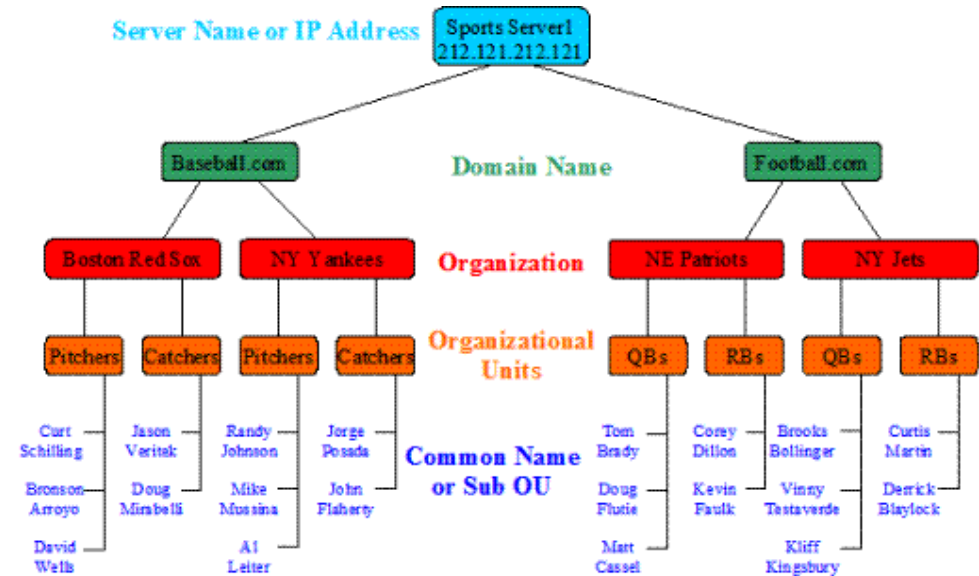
Server Name or IP Address

Sports Server1
212.121.212.121

Baseball.com

Domain Name

Football.com

Boston Red Sox

NY Yankees

Organization

NE Patriots

NY Jets

Pitchers

Catchers

Pitchers

Catchers

Organizational Units

QBs

RBs

QBs

RBs

Curt Schilling

Bronson Arroyo

David Wells

Jason Veritek

Doug Mirabelli

Randy Johnson

Mike Mussina

Al Leiter

Jorge Posada

John Flaherty

Common Name or Sub OU

Tom Brady

Doug Flutie

Matt Cassel

Corey Dillon

Kevin Faulk

Brooks Bollinger

Vinny Testaverde

Kliff Kingsbury

Curtis Martin

Derrick Blaylock